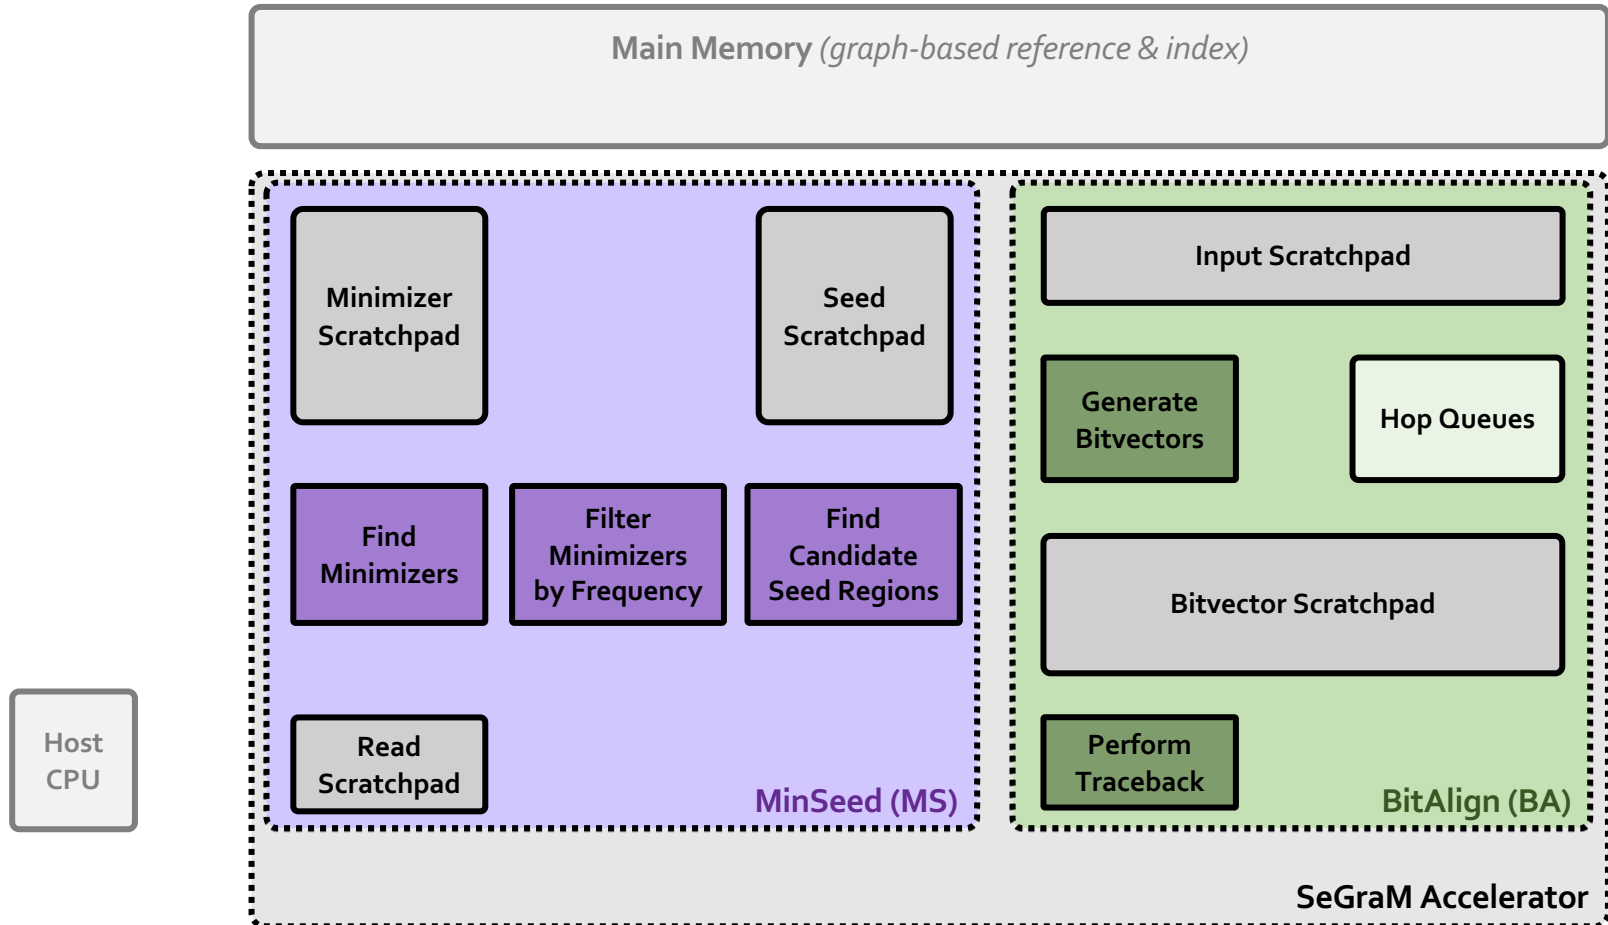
Main Memory (graph-based reference & index)

Minimizer Scratchpad

Seed Scratchpad

Find Minimizers

Filter Minimizers by Frequency

Find Candidate Seed Regions

Read Scratchpad

MinSeed (MS)

Input Scratchpad

Generate Bitvectors

Hop Queues

Bitvector Scratchpad

Perform Traceback

BitAlign (BA)

Host CPU

SeGraM Accelerator